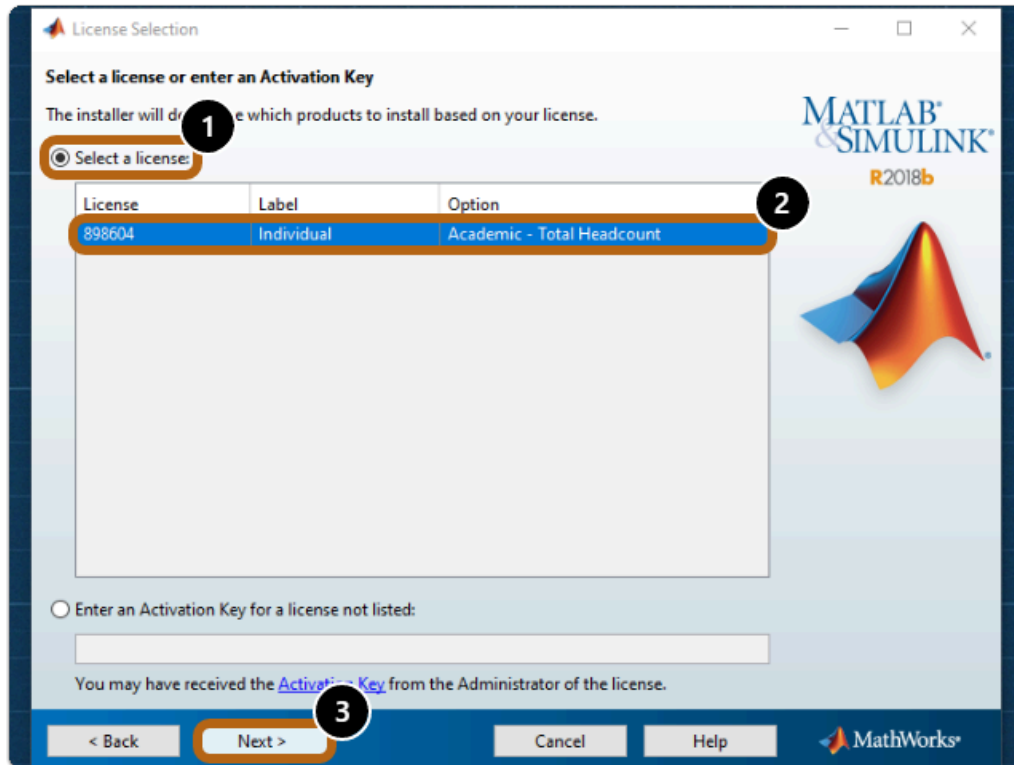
License Selection

Select a license or enter an Activation Key

The installer will de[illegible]e which products to install based on your license.

1

Select a license:

MATLAB® & SIMULINK®
R2018b

2

| License | Label | Option |
|---|---|---|
| 898604 | Individual | Academic - Total Headcount |

Enter an Activation Key for a license not listed:

You may have received the Activati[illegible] Key from the Administrator of the license.

3

< Back
Next >
Cancel
Help

MathWorks®